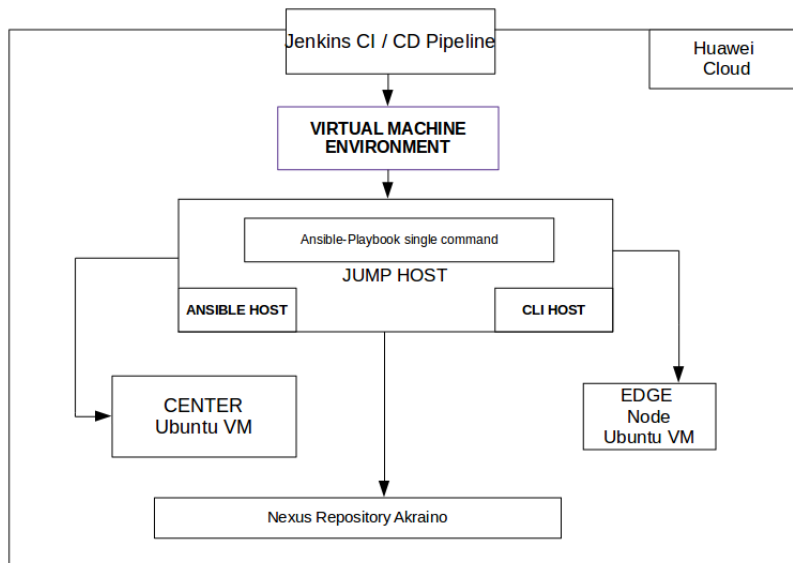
Jenkins CI / CD Pipeline

Huawei Cloud

VIRTUAL MACHINE ENVIRONMENT

Ansible-Playbook single command

JUMP HOST

ANSIBLE HOST

CLI HOST

CENTER Ubuntu VM

EDGE Node Ubuntu VM

Nexus Repository Akraino